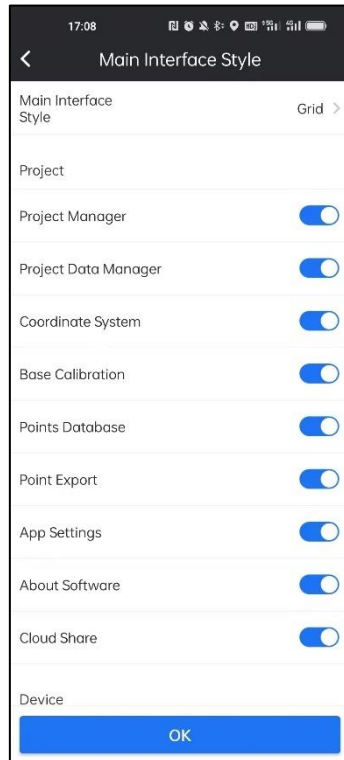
17:08

Main Interface Style

Main Interface Style
Grid

Project

Project Manager

Project Data Manager

Coordinate System

Base Calibration

Points Database

Point Export

App Settings

About Software

Cloud Share

Device

OK